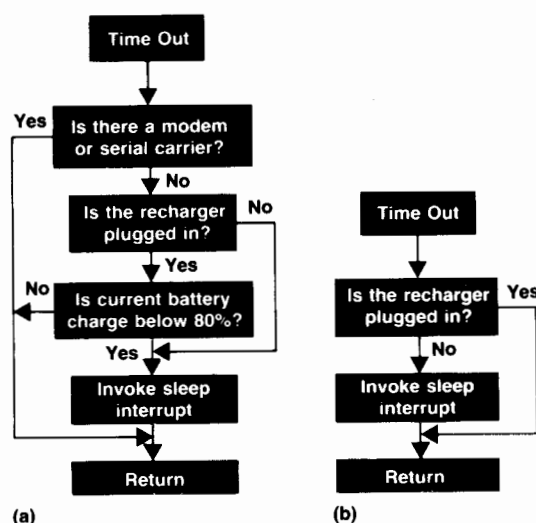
Time Out

Yes

Is there a modem or serial carrier?

No

Is the recharger plugged in?

No

Yes

No

Is current battery charge below 80%?

Yes

Invoke sleep interrupt

Return

(a)

Time Out

Is the recharger plugged in?

Yes

No

Invoke sleep interrupt

Return

(b)